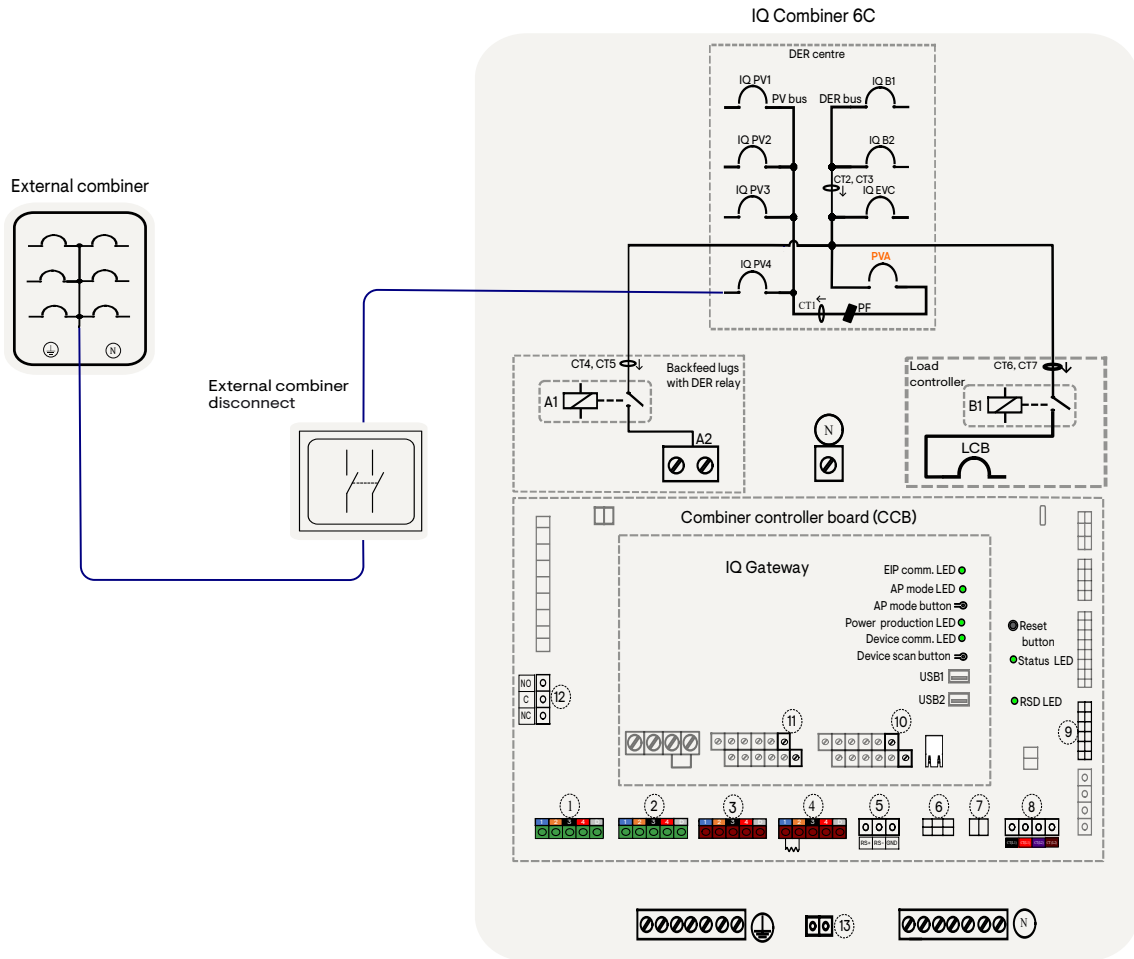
IQ Combiner 6C

DER centre

IQ PV1
IQ B1
PV bus
DER bus
IQ PV2
IQ B2
CT2, CT3
IQ PV3
IQ EVC
IQ PV4
PVA
CT1
PF

External combiner

N

External combiner disconnect

CT4, CT5
Backfeed lugs with DER relay
A1
A2

N

Load controller
CT6, CT7
B1
LCB

Combiner controller board (CCB)

IQ Gateway
EIP comm. LED
AP mode LED
AP mode button
Power production LED
Device comm. LED
Device scan button
USB1
USB2

Reset button
Status LED
RSD LED

NO
C
NC
12
11
10
9
1
2
3
4
5
6
7
8
1 2 3 4
1 2 3 4
1 2 3 4
1 2 3 4
RS+ RS- GND
CTA1 CTB1 CTA2 CTA3

13
N